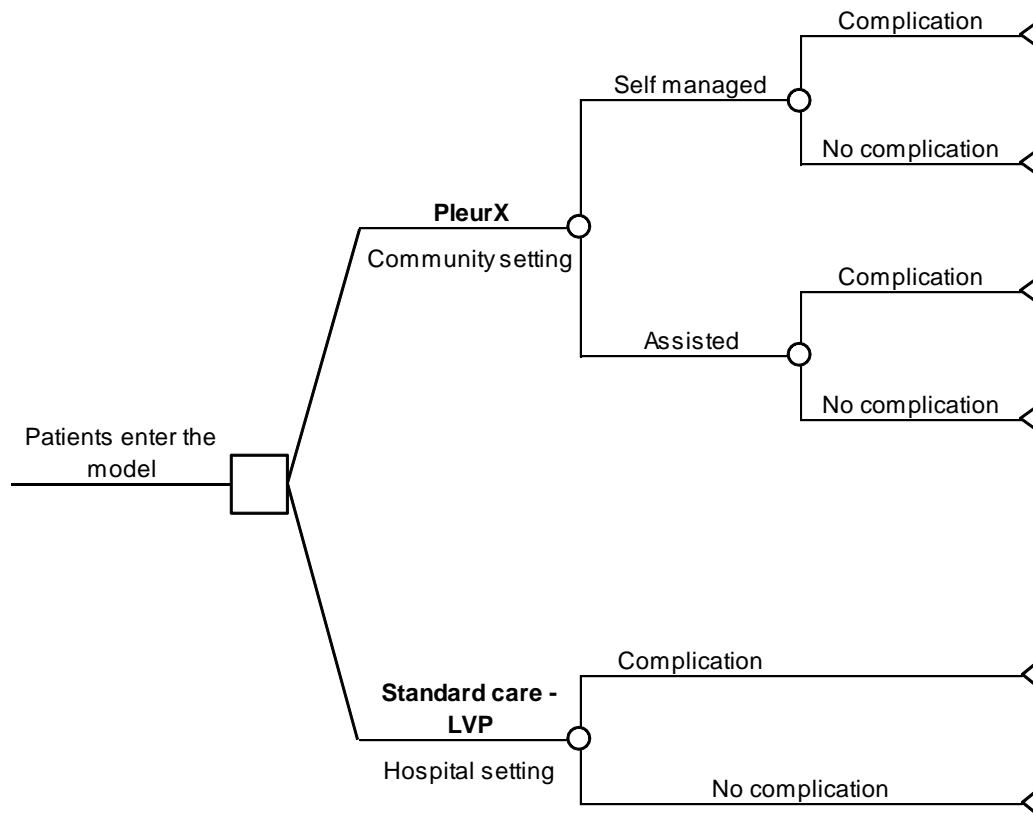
Patients enter the model

PleurX

Community setting

Self managed

Complication

No complication

Assisted

Complication

No complication

Standard care - LVP

Hospital setting

Complication

No complication